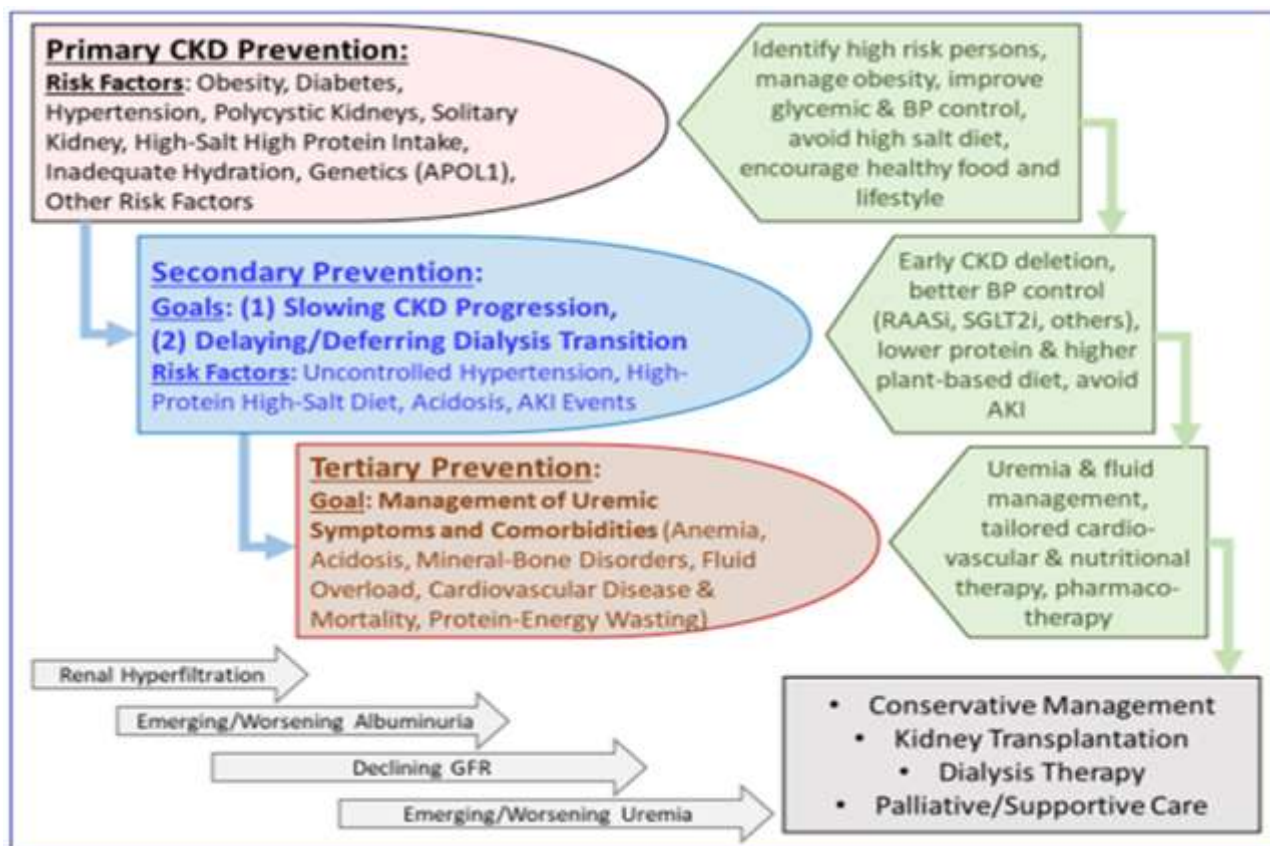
**Primary CKD Prevention:**
**Risk Factors**: Obesity, Diabetes, Hypertension, Polycystic Kidneys, Solitary Kidney, High-Salt High Protein Intake, Inadequate Hydration, Genetics (APOL1), Other Risk Factors

Identify high risk persons, manage obesity, improve glycemic & BP control, avoid high salt diet, encourage healthy food and lifestyle

**Secondary Prevention:**
**Goals: (1) Slowing CKD Progression, (2) Delaying/Deferring Dialysis Transition**
**Risk Factors**: Uncontrolled Hypertension, High-Protein High-Salt Diet, Acidosis, AKI Events

Early CKD deletion, better BP control (RAASi, SGLT2i, others), lower protein & higher plant-based diet, avoid AKI

**Tertiary Prevention:**
**Goal: Management of Uremic Symptoms and Comorbidities** (Anemia, Acidosis, Mineral-Bone Disorders, Fluid Overload, Cardiovascular Disease & Mortality, Protein-Energy Wasting)

Uremia & fluid management, tailored cardio-vascular & nutritional therapy, pharmaco-therapy

Renal Hyperfiltration

Emerging/Worsening Albuminuria

Declining GFR

Emerging/Worsening Uremia

• Conservative Management
• Kidney Transplantation
• Dialysis Therapy
• Palliative/Supportive Care